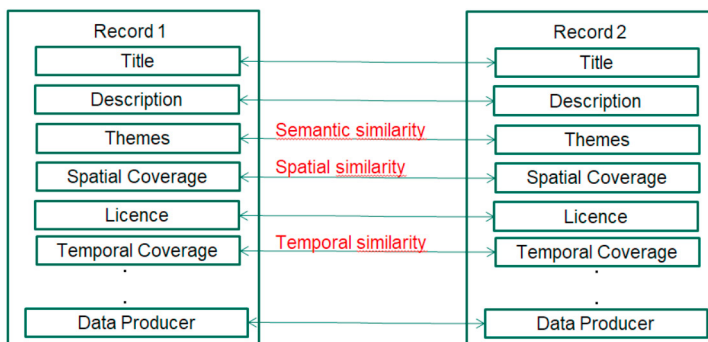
Record 1

Title

Description

Themes

Spatial Coverage

Licence

Temporal Coverage

.

.

Data Producer

Semantic similarity

Spatial similarity

Temporal similarity

Record 2

Title

Description

Themes

Spatial Coverage

Licence

Temporal Coverage

.

.

Data Producer